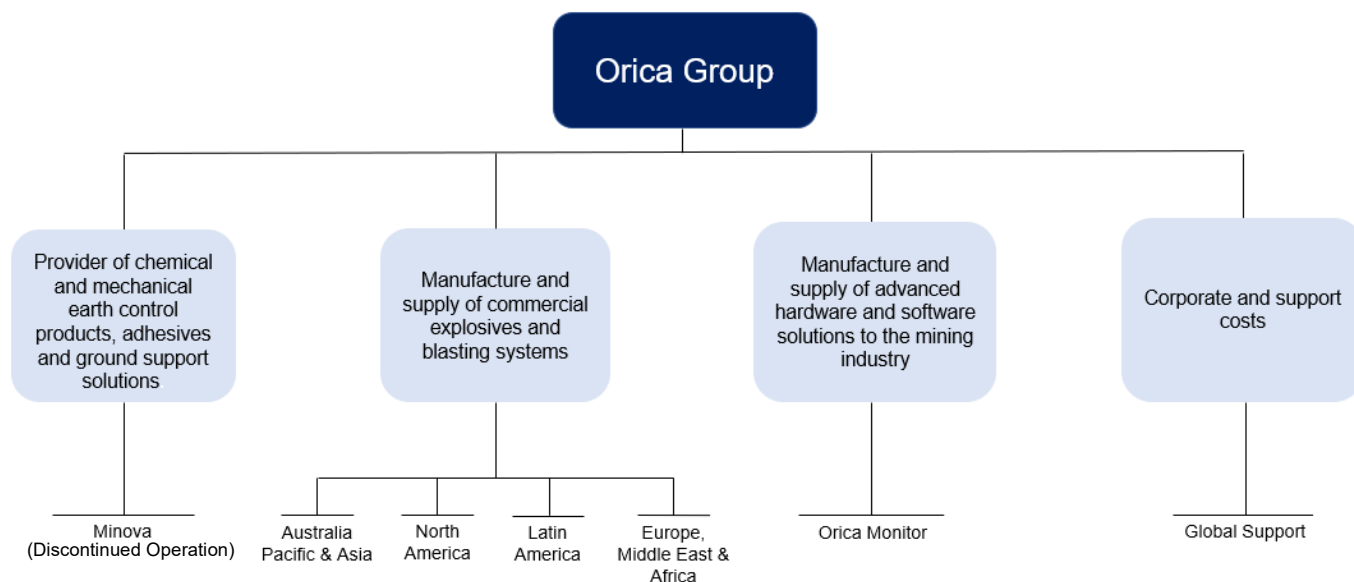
Orica Group

Provider of chemical and mechanical earth control products, adhesives and ground support solutions

Manufacture and supply of commercial explosives and blasting systems

Manufacture and supply of advanced hardware and software solutions to the mining industry

Corporate and support costs

Minova
(Discontinued Operation)

Australia Pacific & Asia

North America

Latin America

Europe, Middle East & Africa

Orica Monitor

Global Support